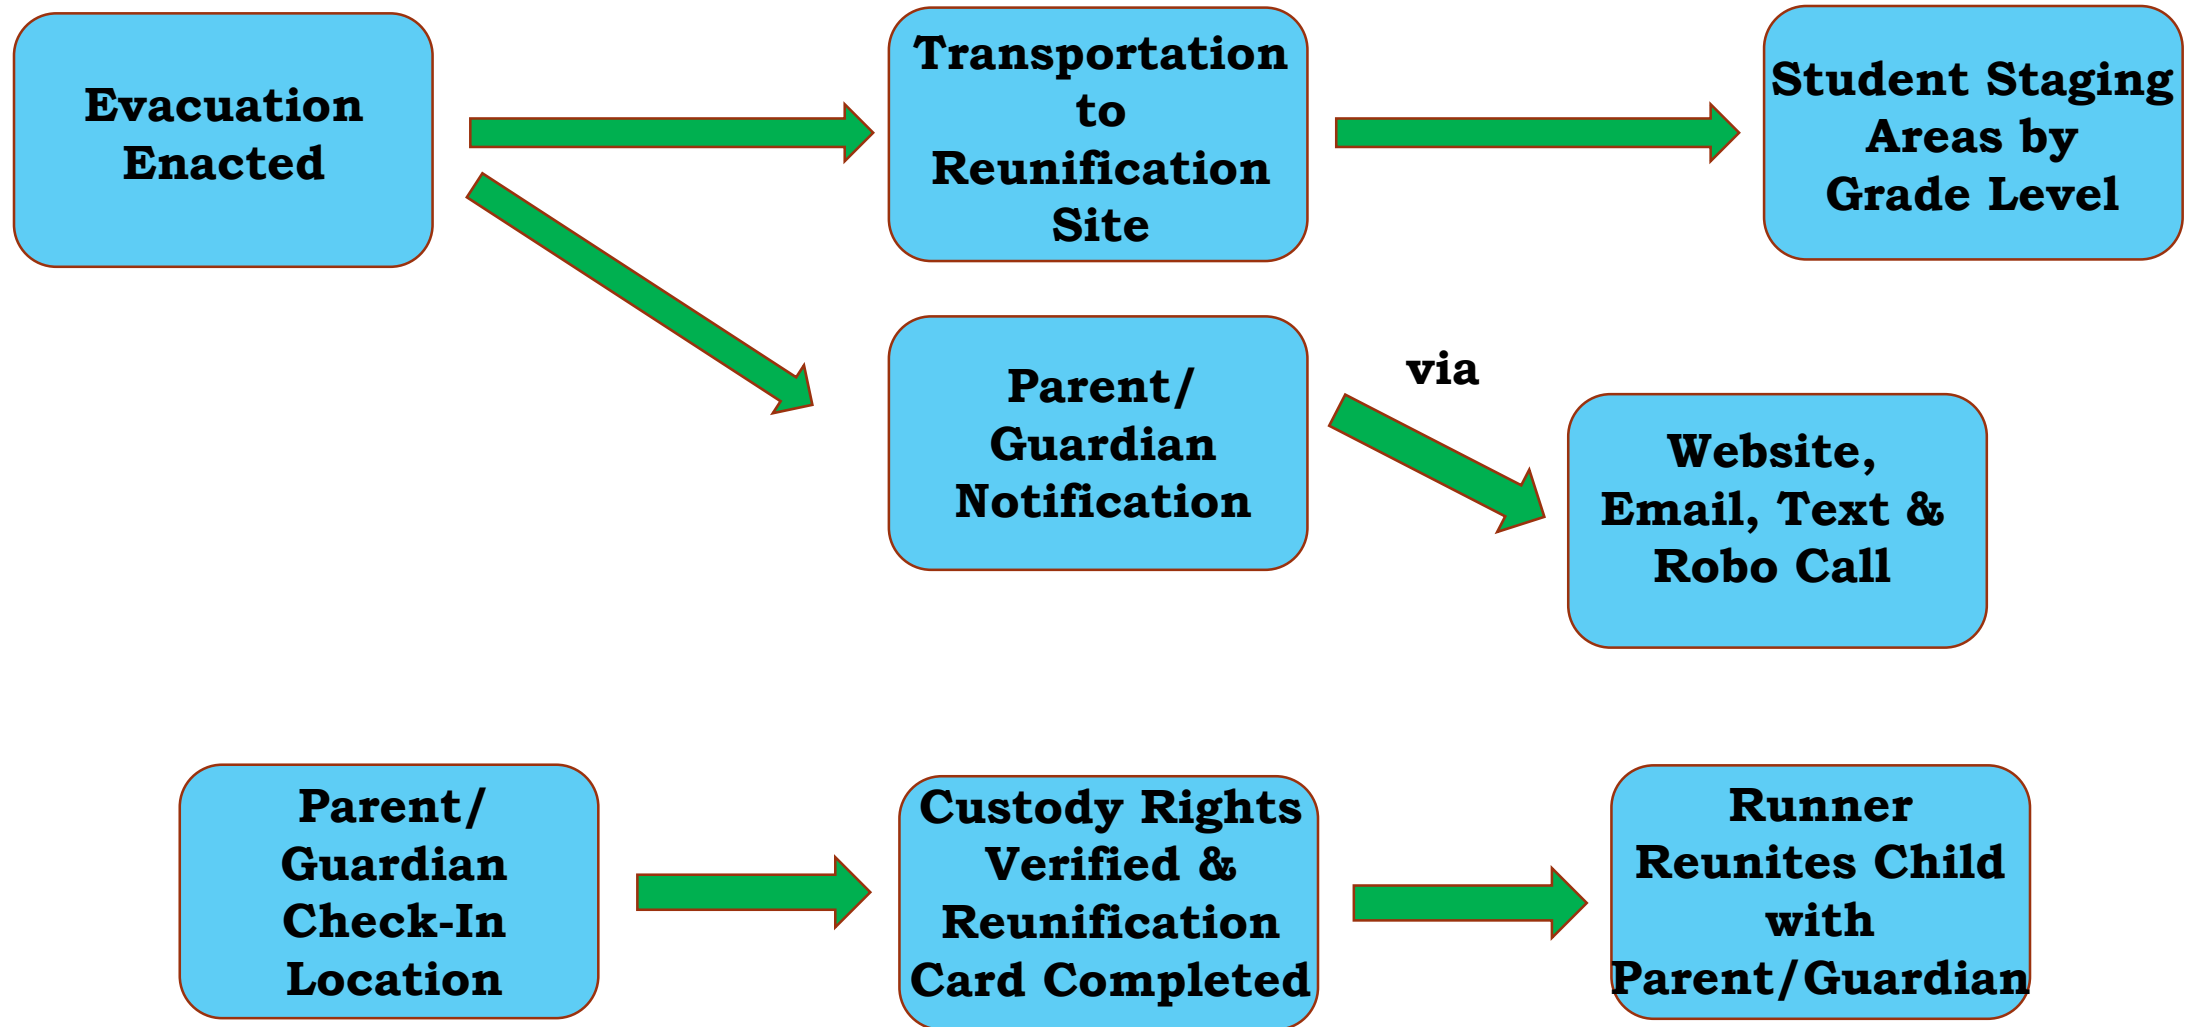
Evacuation Enacted

Transportation to Reunification Site

Student Staging Areas by Grade Level

Parent/ Guardian Notification

via

Website, Email, Text & Robo Call

Parent/ Guardian Check-In Location

Custody Rights Verified & Reunification Card Completed

Runner Reunites Child with Parent/Guardian